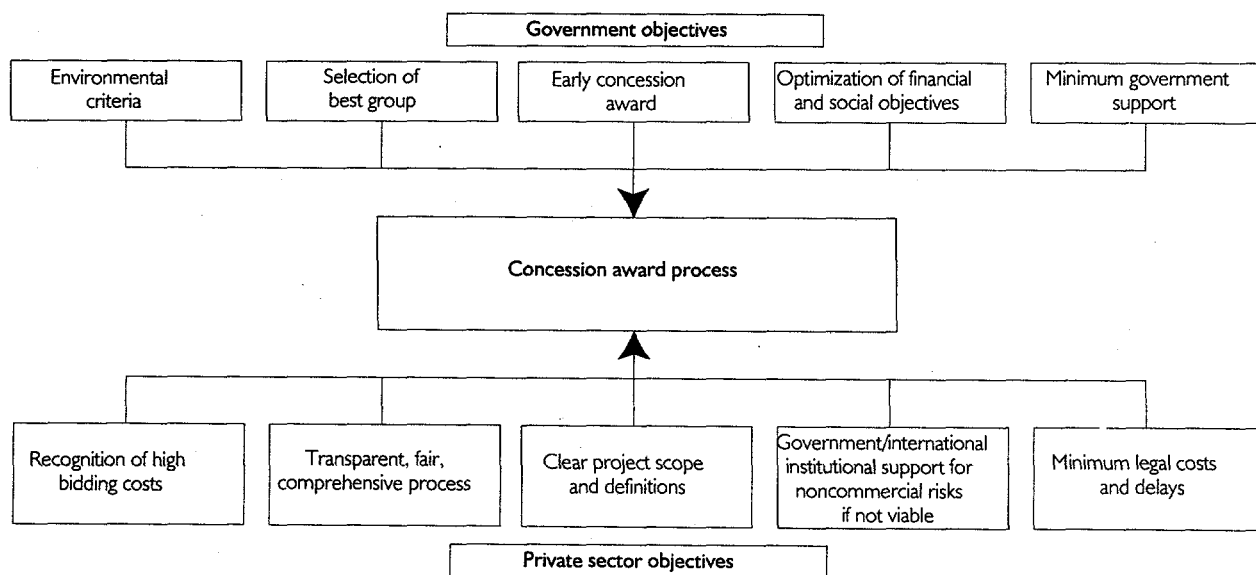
Government objectives

Environmental criteria

Selection of best group

Early concession award

Optimization of financial and social objectives

Minimum government support

Concession award process

Recognition of high bidding costs

Transparent, fair, comprehensive process

Clear project scope and definitions

Government/international institutional support for noncommercial risks if not viable

Minimum legal costs and delays

Private sector objectives